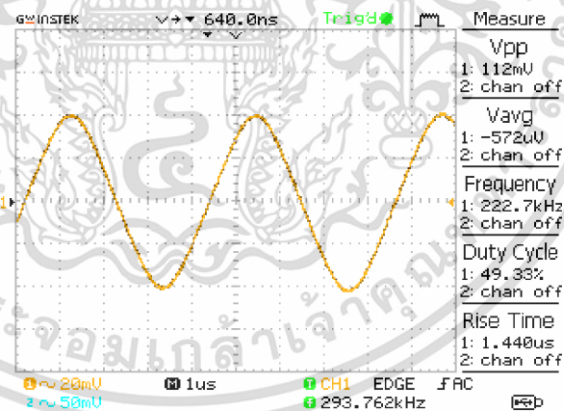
G W INSTEK 640.0ns Trig'd Measure

Vpp
1: 112mV
2: chan off

Vavg
1: -572uV
2: chan off

Frequency
1: 222.7kHz
2: chan off

Duty Cycle
1: 49.33%
2: chan off

Rise Time
1: 1.440us
2: chan off

1 ~ 20mV M 1us T CH1 EDGE AC
2 ~ 50mV 293.762kHz

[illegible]